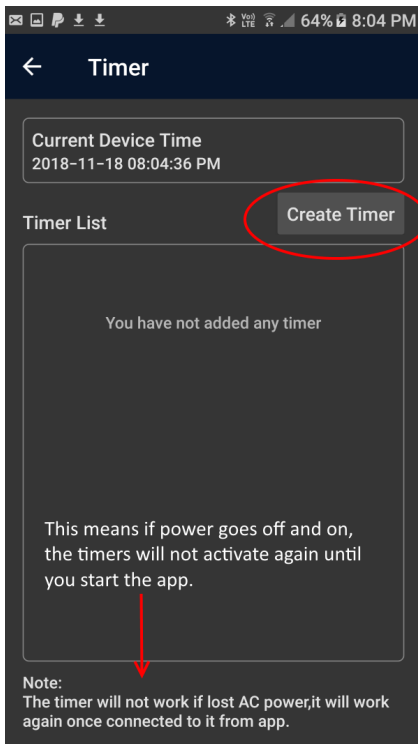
Vo) LTE 64% 8:04 PM

Timer

Current Device Time
2018-11-18 08:04:36 PM

Timer List

Create Timer

You have not added any timer

This means if power goes off and on, the timers will not activate again until you start the app.

Note:
The timer will not work if lost AC power,it will work again once connected to it from app.